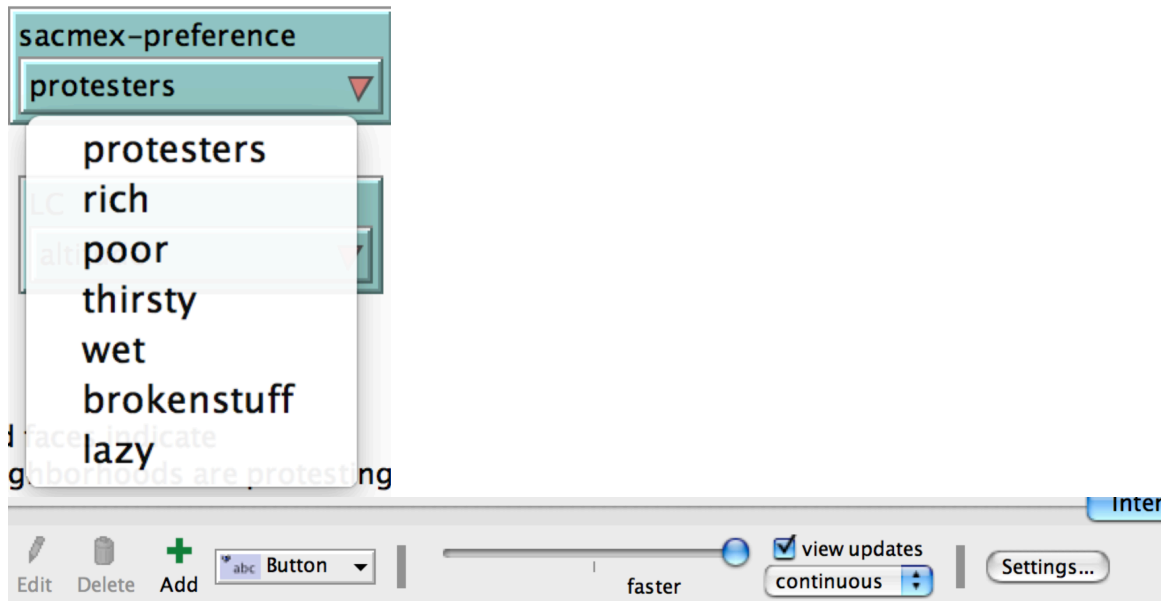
sacmex-preference
protesters
protesters
rich
poor
thirsty
wet
brokenstuff
lazy
LC
alti
d faces indicate
ghborhoods are protesting
Inter
Edit Delete Add
abc Button
faster
view updates
continuous
Settings...